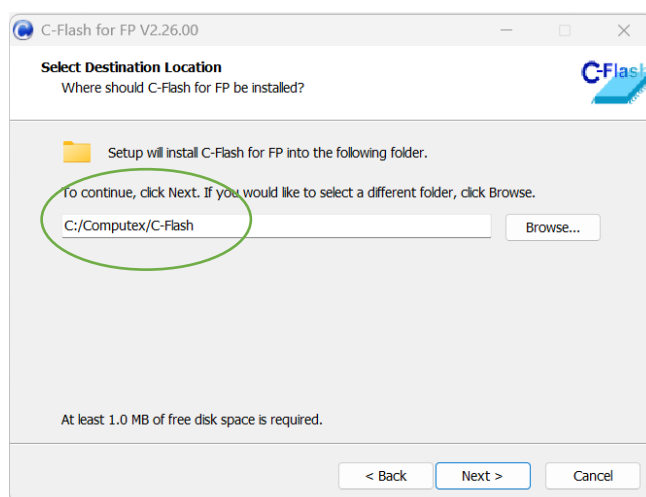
C-Flash for FP V2.26.00

Select Destination Location
Where should C-Flash for FP be installed?

C-Flash

Setup will install C-Flash for FP into the following folder.

To continue, click Next. If you would like to select a different folder, click Browse.

C:/Computex/C-Flash

Browse...

At least 1.0 MB of free disk space is required.

< Back

Next >

Cancel